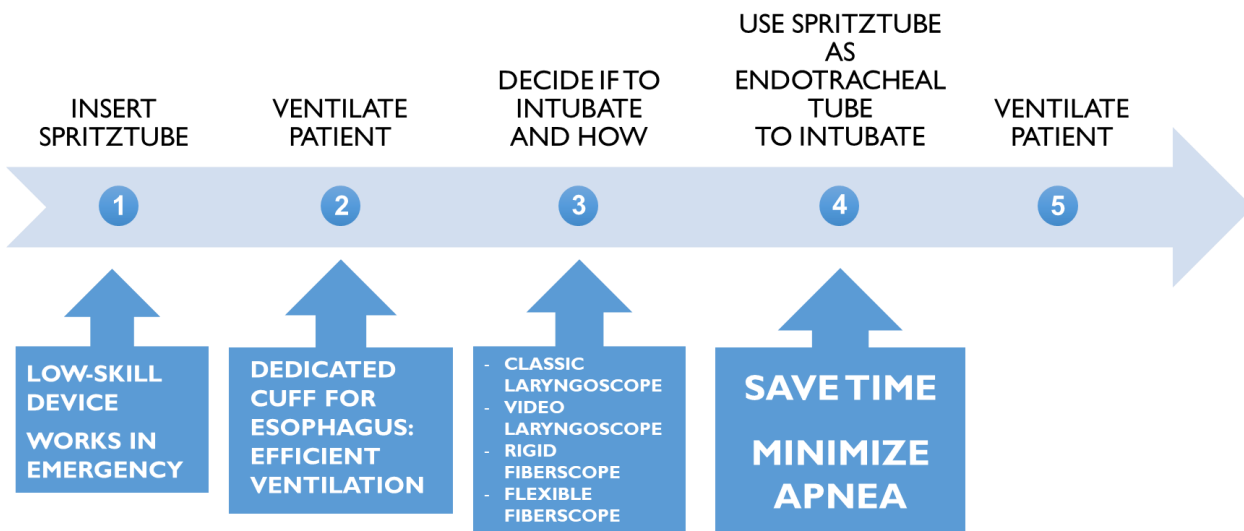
INSERT SPRITZTUBE

VENTILATE PATIENT

DECIDE IF TO INTUBATE AND HOW

USE SPRITZTUBE AS ENDOTRACHEAL TUBE TO INTUBATE

VENTILATE PATIENT

1

2

3

4

5

LOW-SKILL DEVICE

WORKS IN EMERGENCY

DEDICATED CUFF FOR ESOPHAGUS: EFFICIENT VENTILATION

- CLASSIC LARYNGOSCOPE
- VIDEO LARYNGOSCOPE
- RIGID FIBERSCOPE
- FLEXIBLE FIBERSCOPE

SAVE TIME

MINIMIZE APNEA